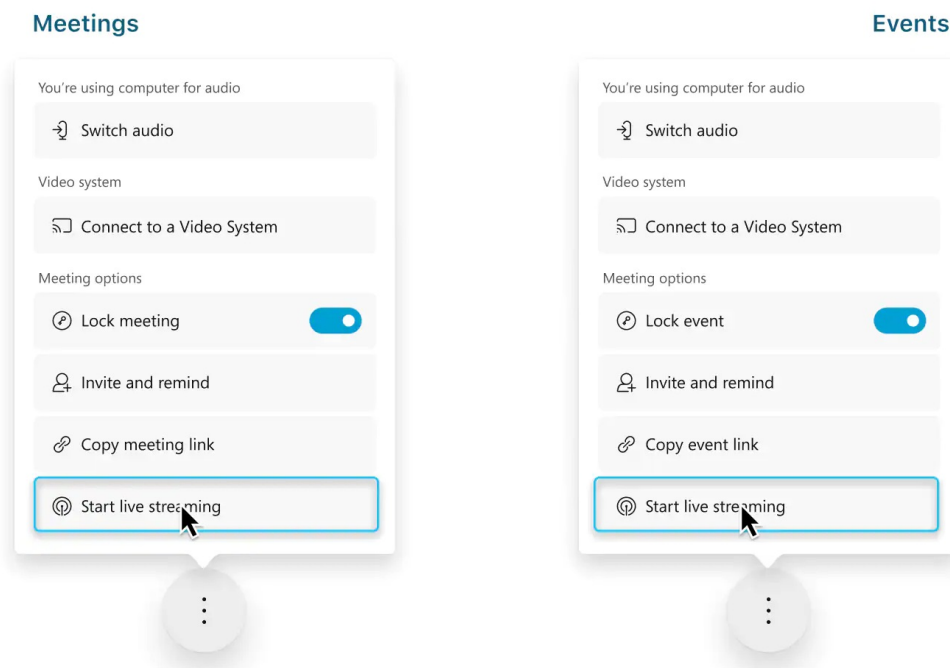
Meetings

You're using computer for audio

Switch audio

Video system

Connect to a Video System

Meeting options

Lock meeting

Invite and remind

Copy meeting link

Start live streaming

Events

You're using computer for audio

Switch audio

Video system

Connect to a Video System

Meeting options

Lock event

Invite and remind

Copy event link

Start live streaming